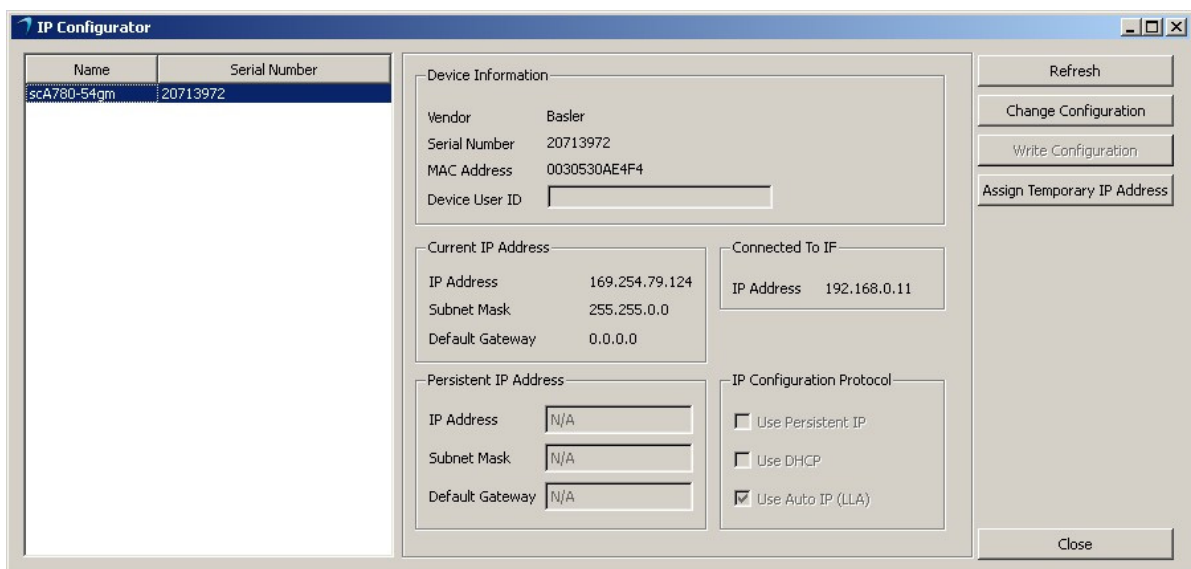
IP Configurator

| Name | Serial Number |
|---|---|
| scA780-54gm | 20713972 |

Device Information
Vendor Basler
Serial Number 20713972
MAC Address 0030530AE4F4
Device User ID

Current IP Address
IP Address 169.254.79.124
Subnet Mask 255.255.0.0
Default Gateway 0.0.0.0

Connected To IF
IP Address 192.168.0.11

Persistent IP Address
IP Address N/A
Subnet Mask N/A
Default Gateway N/A

IP Configuration Protocol
Use Persistent IP
Use DHCP
Use Auto IP (LLA)

Refresh
Change Configuration
Write Configuration
Assign Temporary IP Address
Close